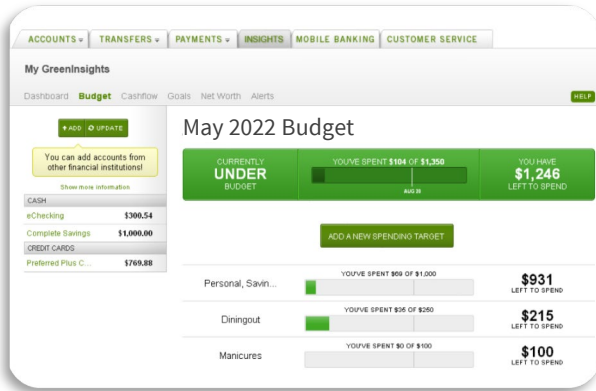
ACCOUNTS ▾ TRANSFERS ▾ PAYMENTS ▾ INSIGHTS MOBILE BANKING CUSTOMER SERVICE

My GreenInsights

Dashboard Budget Cashflow Goals Net Worth Alerts

HELP

+ ADD ↻ UPDATE

You can add accounts from other financial institutions!

Show more information

CASH

| eChecking | $300.54 |
|---|---|
| Complete Savings | $1,000.00 |

CREDIT CARDS

| Preferred Plus C... | $769.88 |
|---|---|

May 2022 Budget

CURRENTLY UNDER BUDGET

YOU'VE SPENT $104 OF $1,350

AUG 26

YOU HAVE $1,246 LEFT TO SPEND

ADD A NEW SPENDING TARGET

| Personal, Savin... | YOU'VE SPENT $69 OF $1,000 | $931 LEFT TO SPEND |
|---|---|---|
| Diningout | YOU'VE SPENT $35 OF $250 | $215 LEFT TO SPEND |
| Manicures | YOU'VE SPENT $0 OF $100 | $100 LEFT TO SPEND |